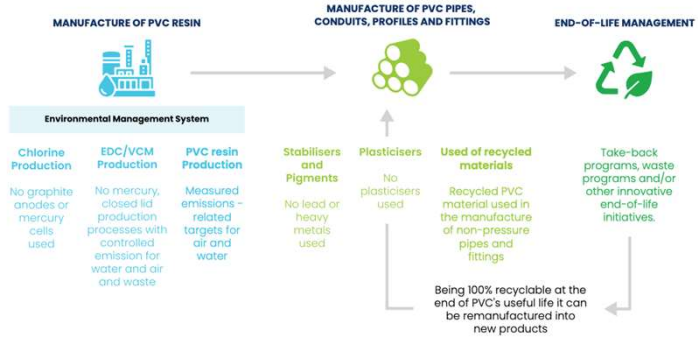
MANUFACTURE OF PVC RESIN

MANUFACTURE OF PVC PIPES, CONDUITS, PROFILES AND FITTINGS

END-OF-LIFE MANAGEMENT

Environmental Management System

Chlorine Production

No graphite anodes or mercury cells used

EDC/VCM Production

No mercury, closed lid production processes with controlled emission for water and air and waste

PVC resin Production

Measured emissions - related targets for air and water

Stabilisers and Pigments

No lead or heavy metals used

Plasticisers

No plasticisers used

Used of recycled materials

Recycled PVC material used in the manufacture of non-pressure pipes and fittings

Take-back programs, waste programs and/or other innovative end-of-life initiatives.

Being 100% recyclable at the end of PVC's useful life it can be remanufactured into new products